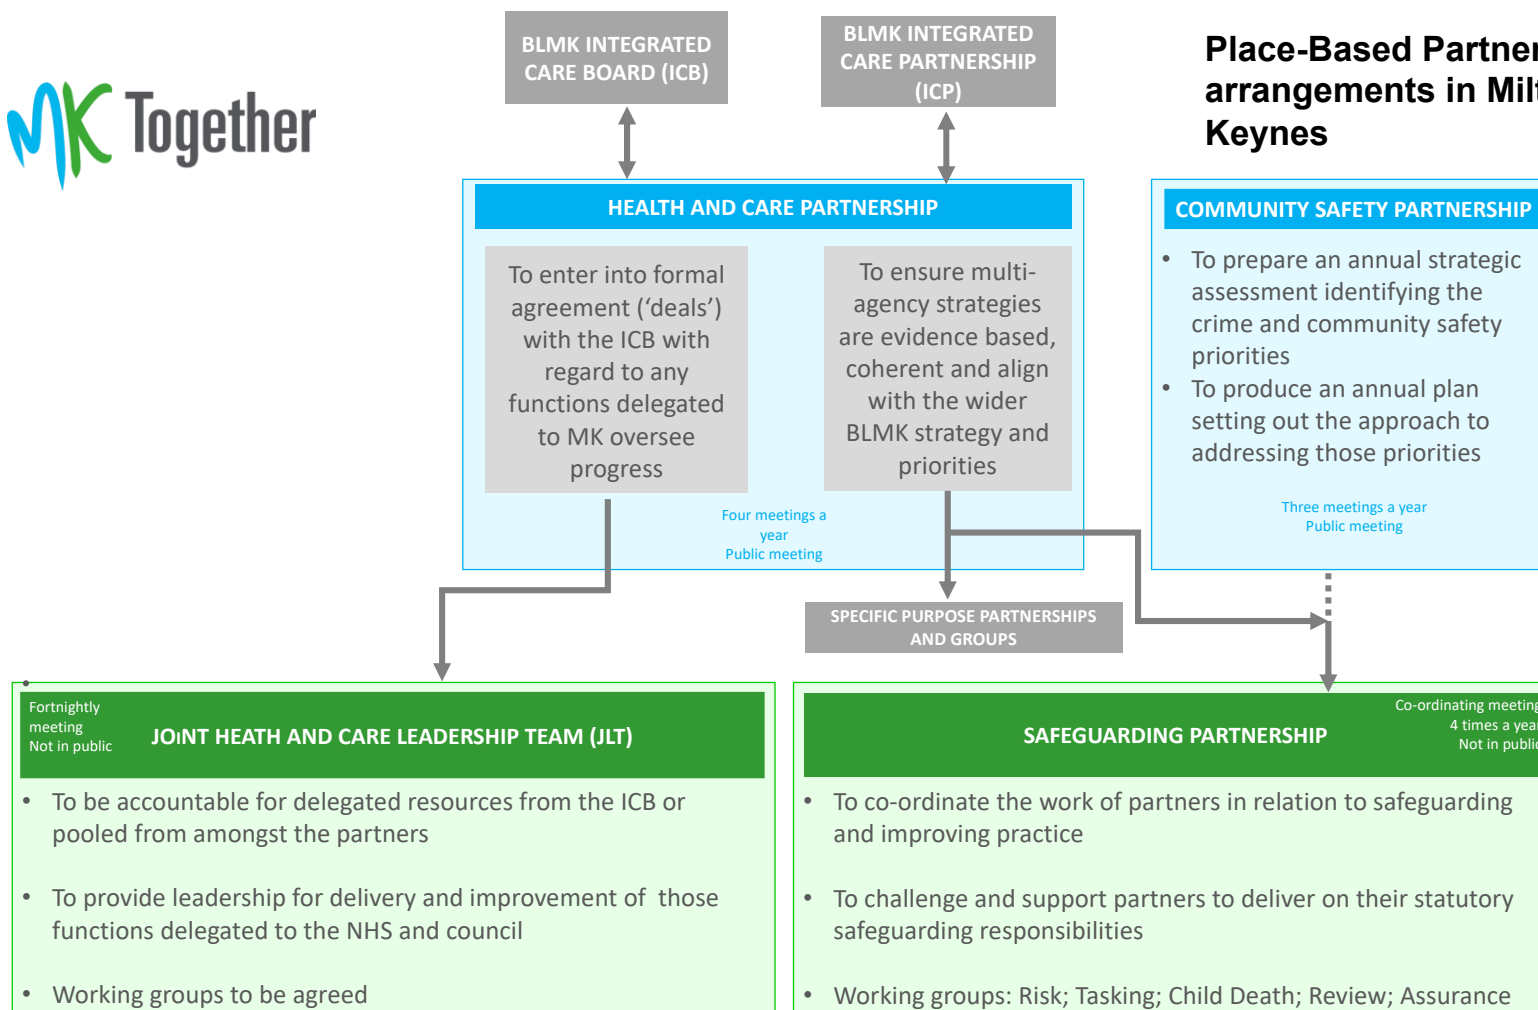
MK Together

BLMK INTEGRATED CARE BOARD (ICB)

BLMK INTEGRATED CARE PARTNERSHIP (ICP)

Place-Based Partner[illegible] arrangements in Milt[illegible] Keynes

HEALTH AND CARE PARTNERSHIP

To enter into formal agreement (‘deals’) with the ICB with regard to any functions delegated to MK oversee progress

To ensure multi-agency strategies are evidence based, coherent and align with the wider BLMK strategy and priorities

Four meetings a year
Public meeting

COMMUNITY SAFETY PARTNERSHIP

• To prepare an annual strategic assessment identifying the crime and community safety priorities
• To produce an annual plan setting out the approach to addressing those priorities

Three meetings a year
Public meeting

SPECIFIC PURPOSE PARTNERSHIPS AND GROUPS

Fortnightly meeting
Not in public

JOINT HEATH AND CARE LEADERSHIP TEAM (JLT)

• To be accountable for delegated resources from the ICB or pooled from amongst the partners

• To provide leadership for delivery and improvement of those functions delegated to the NHS and council

• Working groups to be agreed

SAFEGUARDING PARTNERSHIP

Co-ordinating meeting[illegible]
4 times a yea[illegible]
Not in publi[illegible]

• To co-ordinate the work of partners in relation to safeguarding and improving practice

• To challenge and support partners to deliver on their statutory safeguarding responsibilities

• Working groups: Risk; Tasking; Child Death; Review; Assurance